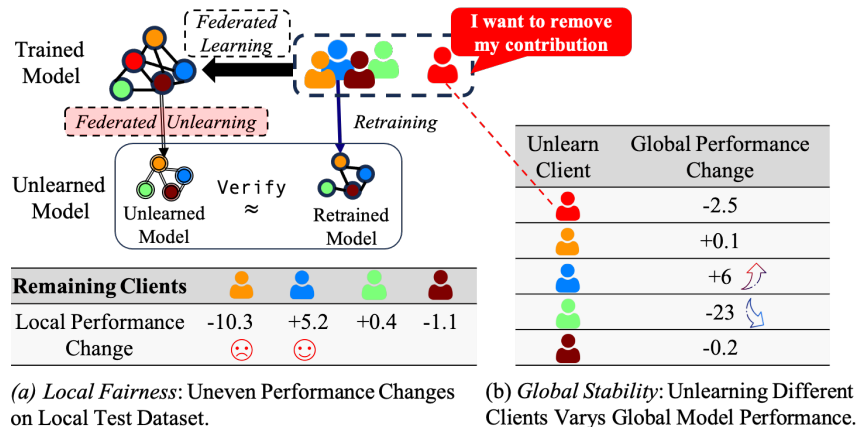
Trained Model

Federated Learning

I want to remove my contribution

Federated Unlearning

Retraining

Unlearned Model

Unlearned Model

Verify
≈

Retrained Model

| Remaining Clients | | | | |
|---|---|---|---|---|
| Local Performance Change | -10.3 ☹ | +5.2 ☺ | +0.4 | -1.1 |

| Unlearn Client | Global Performance Change |
|---|---|
| | -2.5 |
| | +0.1 |
| | +6 |
| | -23 |
| | -0.2 |

(a) *Local Fairness*: Uneven Performance Changes on Local Test Dataset.

(b) *Global Stability*: Unlearning Different Clients Varys Global Model Performance.